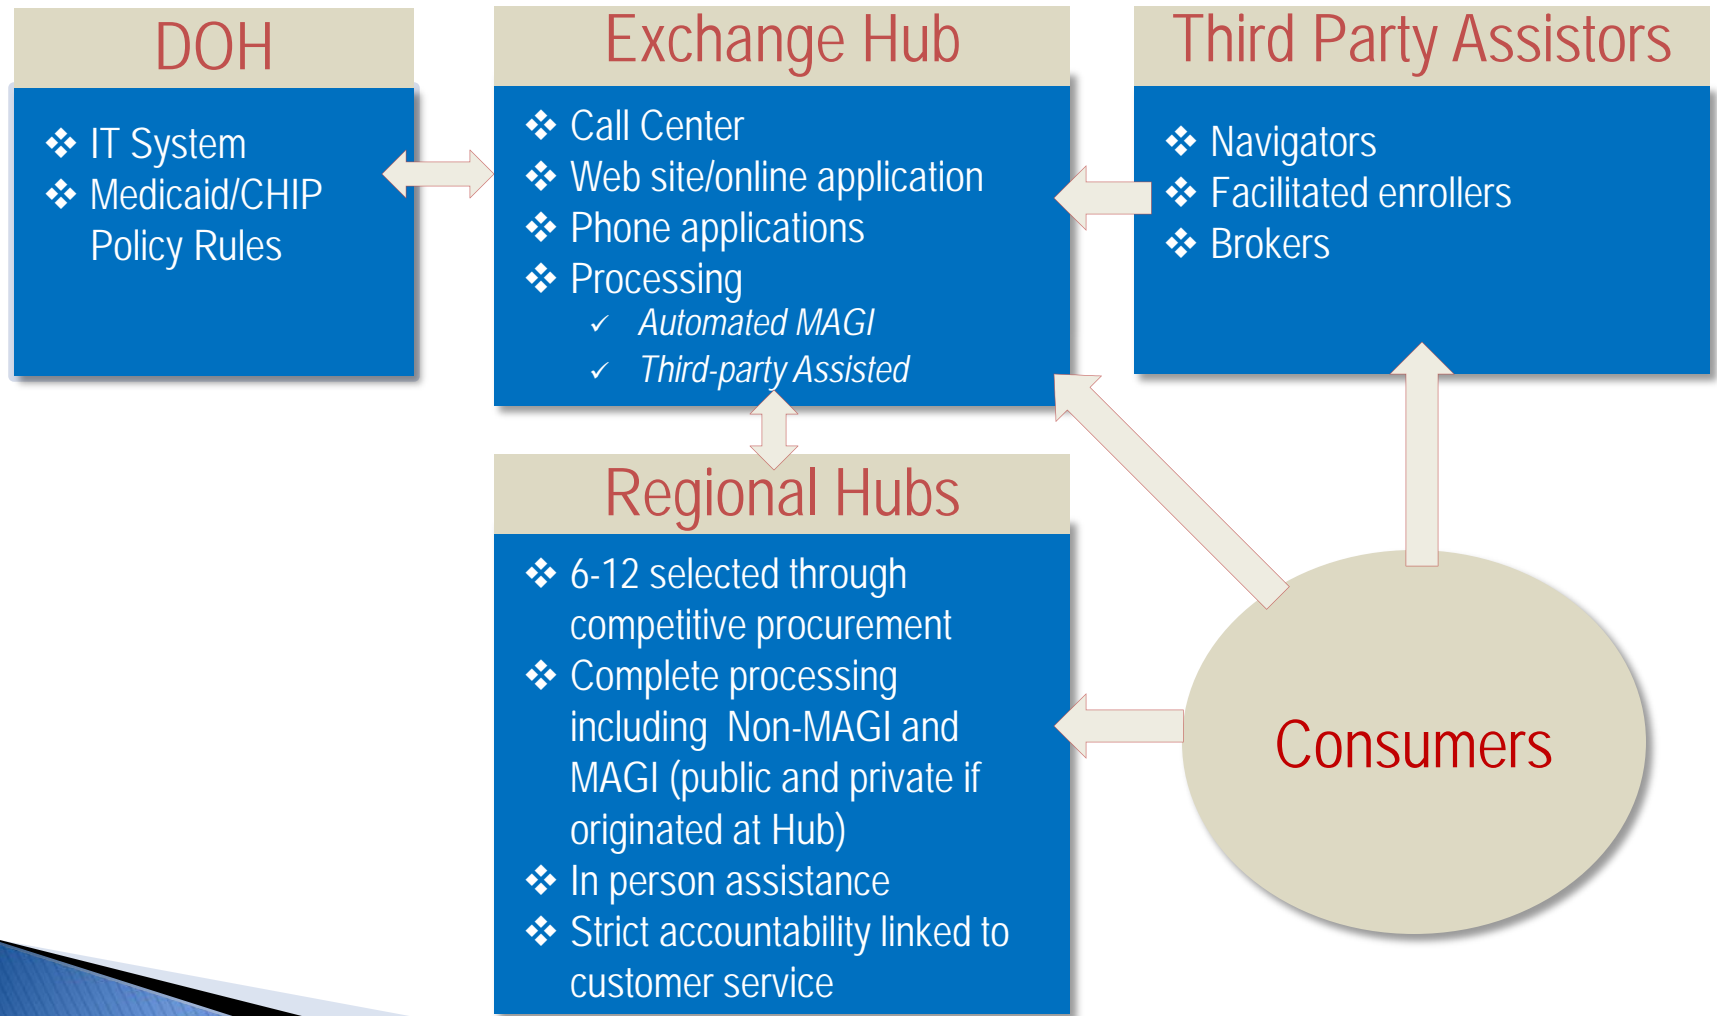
DOH

❖ IT System
❖ Medicaid/CHIP Policy Rules

Exchange Hub

❖ Call Center
❖ Web site/online application
❖ Phone applications
❖ Processing
✓ Automated MAGI
✓ Third-party Assisted

Third Party Assistors

❖ Navigators
❖ Facilitated enrollers
❖ Brokers

Regional Hubs

❖ 6-12 selected through competitive procurement
❖ Complete processing including Non-MAGI and MAGI (public and private if originated at Hub)
❖ In person assistance
❖ Strict accountability linked to customer service

Consumers